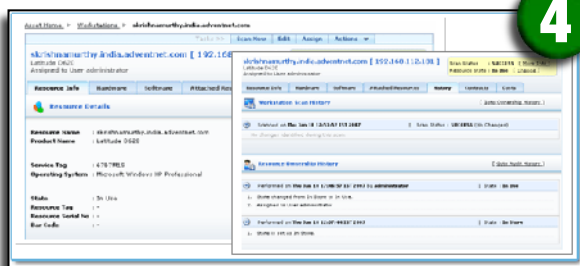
4

Asset Home » Workstations » skrishnamurthy.india.adventnet.com

Scan Now | Edit | Assign | Actions

skrishnamurthy.india.adventnet.com [ 192.168
Latitude D620
Assigned to User administrator

Resource Info | Hardware | Software | Attached Resources

Resource Details

Resource Name : skrishnamurthy.india.adventnet.com
Product Name : Latitude D620

Service Tag : 47G7MB1
Operating System : Microsoft Windows XP Professional

State : In Use
Resource Tag : -
Resource Serial No : -
Bar Code : -

skrishnamurthy.india.adventnet.com [ 192.168.112.131 ]
Latitude D620
Assigned to User administrator

Scan Status : SUCCESS
Previous State : In Use

Resource Info | Hardware | Software | Attached Resources | History | Contracts | Costs

Workstation Scan History

Scanned on Thu Jan 18 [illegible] IST 2007 | Scan Status : SUCCESS (No Changes)

Resource Ownership History

Performed on Thu Jan 18 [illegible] IST 2007 by administrator | State : In Use
State changed from In Store to In Use.
Assigned to User administrator

Performed on Thu Jan 18 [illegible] IST 2007 | State : In Store
State is set as In Store.